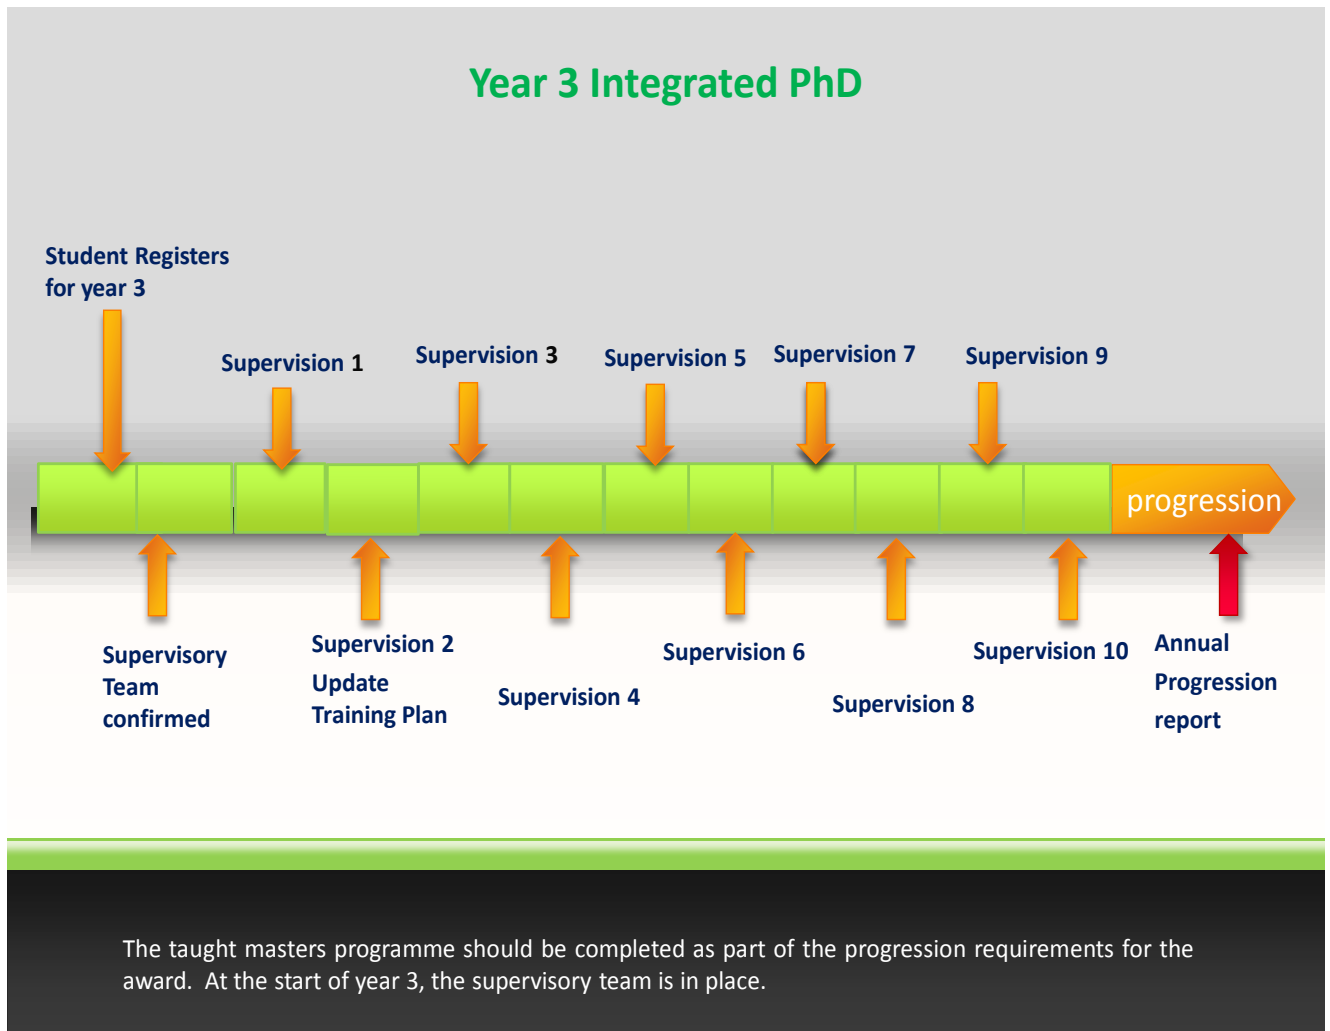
Year 3 Integrated PhD

Student Registers for year 3

Supervision 1

Supervision 3

Supervision 5

Supervision 7

Supervision 9

progression

Supervisory Team confirmed

Supervision 2
Update Training Plan

Supervision 4

Supervision 6

Supervision 8

Supervision 10

Annual Progression report

The taught masters programme should be completed as part of the progression requirements for the award. At the start of year 3, the supervisory team is in place.